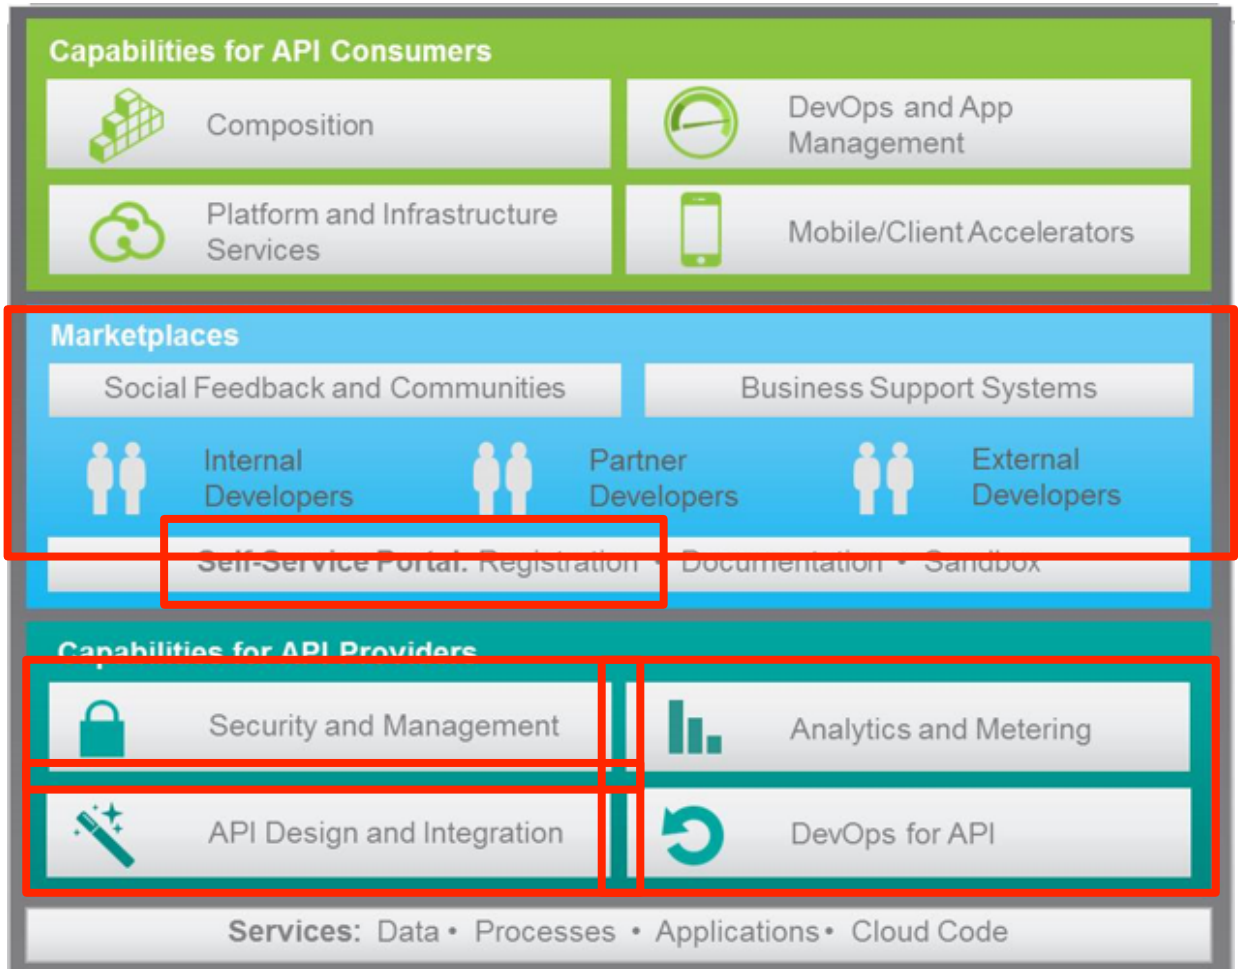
Capabilities for API Consumers

Composition

DevOps and App Management

Platform and Infrastructure Services

Mobile/Client Accelerators

Marketplaces

Social Feedback and Communities

Business Support Systems

Internal Developers

Partner Developers

External Developers

Self-Service Portal: Registration • Documentation • Sandbox

Capabilities for API Providers

Security and Management

Analytics and Metering

API Design and Integration

DevOps for API

Services: Data • Processes • Applications • Cloud Code